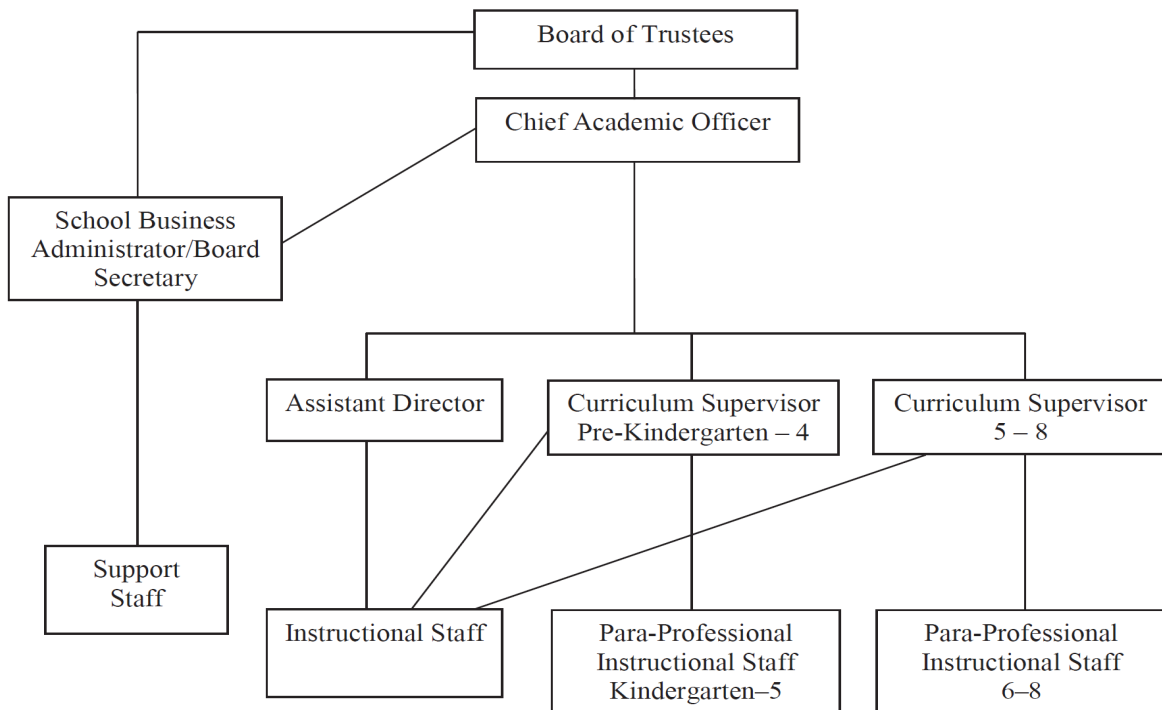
Board of Trustees

Chief Academic Officer

School Business Administrator/Board Secretary

Assistant Director

Curriculum Supervisor Pre-Kindergarten – 4

Curriculum Supervisor 5 – 8

Support Staff

Instructional Staff

Para-Professional Instructional Staff Kindergarten–5

Para-Professional Instructional Staff 6–8